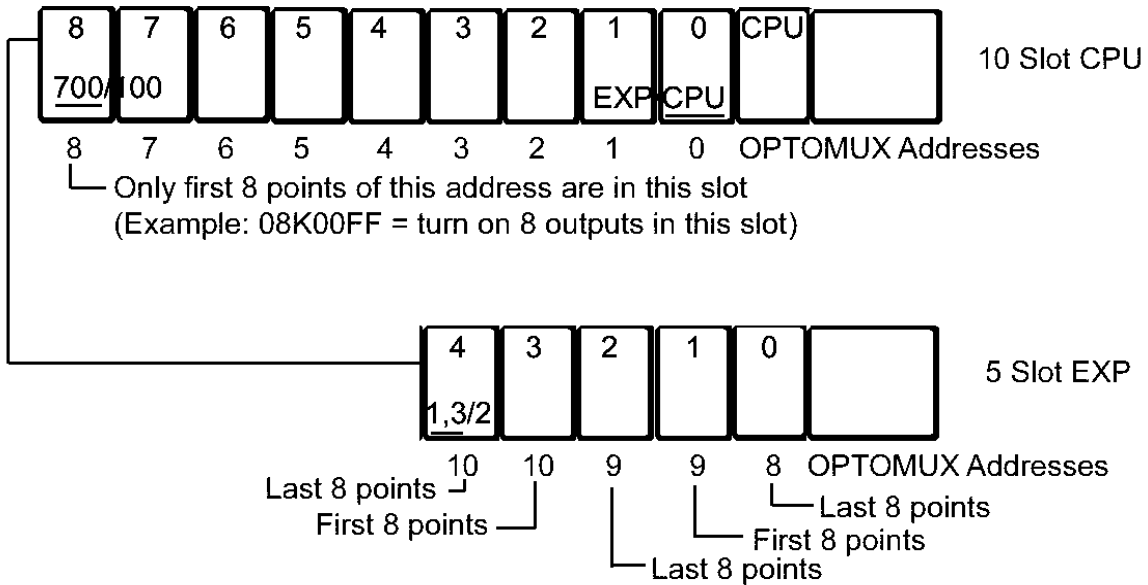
8
700/100

7

6

5

4

3

2

1
EXP

0
CPU

CPU

10 Slot CPU

8 7 6 5 4 3 2 1 0 OPTOMUX Addresses

Only first 8 points of this address are in this slot
(Example: 08K00FF = turn on 8 outputs in this slot)

4
1,3/2

3

2

1

0

5 Slot EXP

10 10 9 9 8 OPTOMUX Addresses

Last 8 points

First 8 points

Last 8 points

First 8 points

Last 8 points